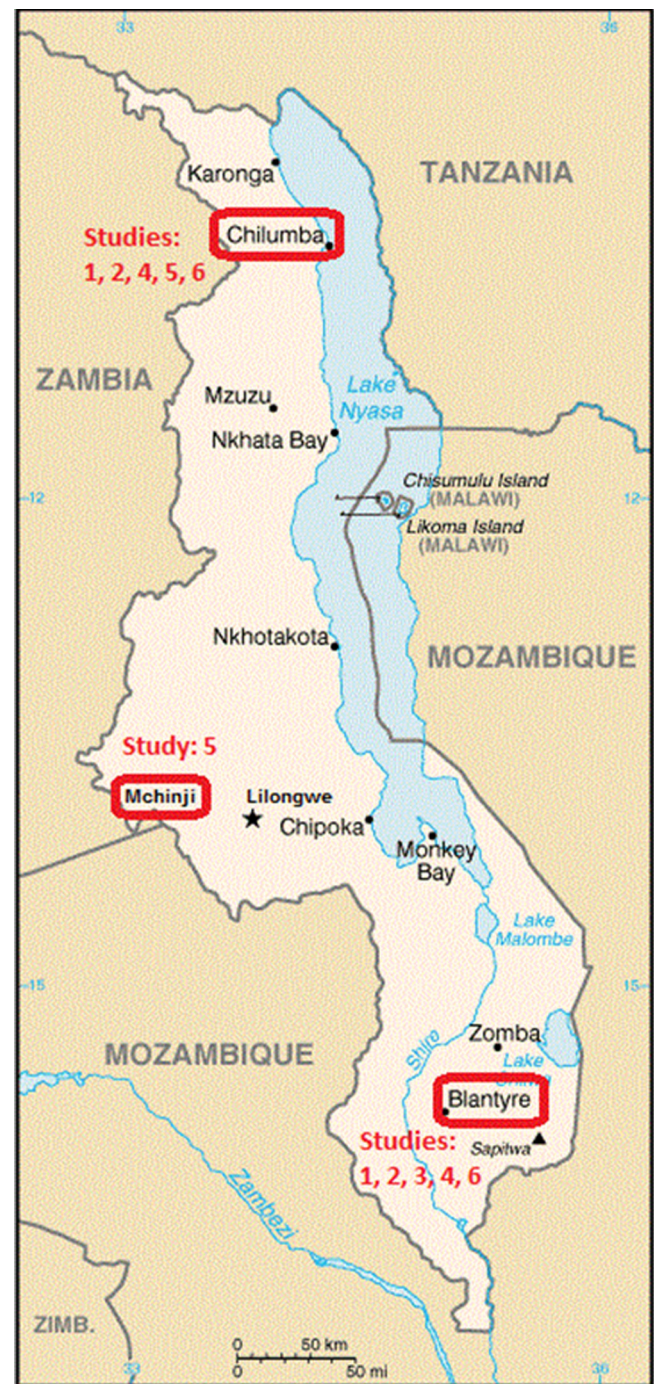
33
36
Karonga
TANZANIA
Studies:
1, 2, 4, 5, 6
Chilumba
ZAMBIA
Lake Nyasa
Mzuzu
Nkhata Bay
-12
12-
Chisumulu Island (MALAWI)
Likoma Island (MALAWI)
Nkhotakota
MOZAMBIQUE
Study: 5
Mchinji
Lilongwe
Chipoka
Monkey Bay
Lake Malombe
-15
15-
Zomba
MOZAMBIQUE
Shire
Lake Chilwa
Blantyre
Studies:
1, 2, 3, 4, 6
Sapitwa
Zambezi
ZIMB.
0 50 km
0 50 mi
33
36